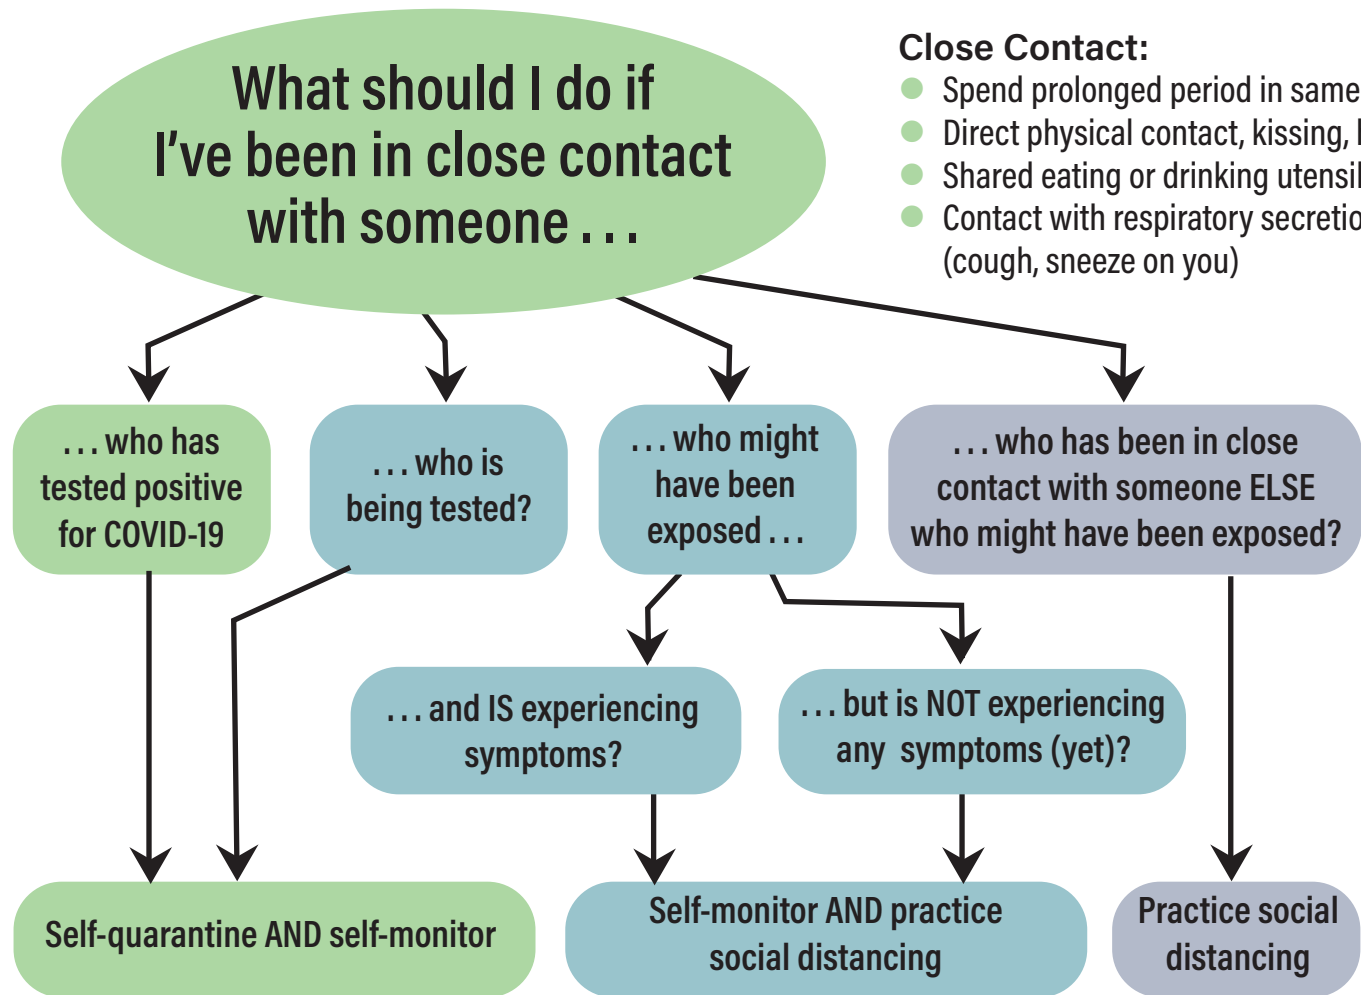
What should I do if I've been in close contact with someone . . .

Close Contact:
- Spend prolonged period in same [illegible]
- Direct physical contact, kissing, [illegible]
- Shared eating or drinking utensi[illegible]
- Contact with respiratory secretio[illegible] (cough, sneeze on you)

. . . who has tested positive for COVID-19

. . . who is being tested?

. . . who might have been exposed . . .

. . . who has been in close contact with someone ELSE who might have been exposed?

. . . and IS experiencing symptoms?

. . . but is NOT experiencing any symptoms (yet)?

Self-quarantine AND self-monitor

Self-monitor AND practice social distancing

Practice social distancing